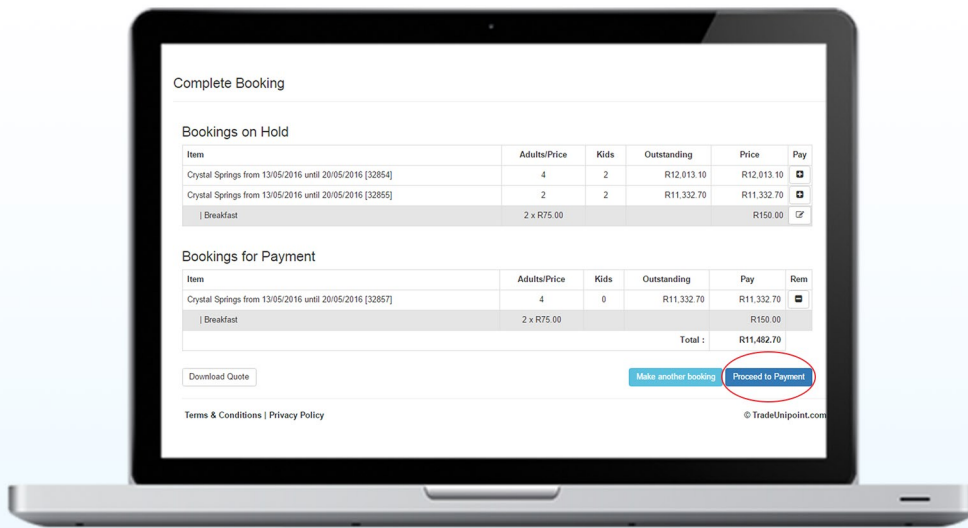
Complete Booking

Bookings on Hold

| Item | Adults/Price | Kids | Outstanding | Price | Pay |
|---|---|---|---|---|---|
| Crystal Springs from 13/05/2016 until 20/05/2016 [32854] | 4 | 2 | R12,013.10 | R12,013.10 | |
| Crystal Springs from 13/05/2016 until 20/05/2016 [32855] | 2 | 2 | R11,332.70 | R11,332.70 | |
| \| Breakfast | 2 x R75.00 | | | R150.00 | |

Bookings for Payment

| Item | Adults/Price | Kids | Outstanding | Pay | Rem |
|---|---|---|---|---|---|
| Crystal Springs from 13/05/2016 until 20/05/2016 [32857] | 4 | 0 | R11,332.70 | R11,332.70 | |
| \| Breakfast | 2 x R75.00 | | | R150.00 | |
| | | | Total : | R11,482.70 | |

Download Quote

Make another booking

Proceed to Payment

Terms & Conditions | Privacy Policy

© TradeUnipoint.com